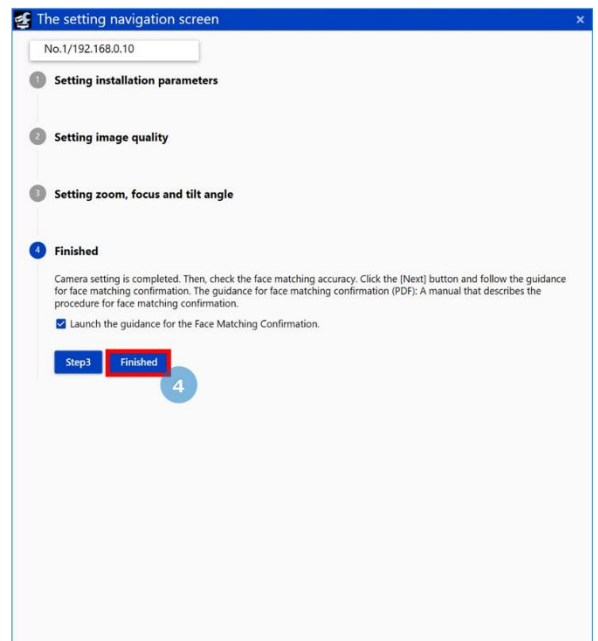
The setting navigation screen ×

No.1/192.168.0.10

1 Setting installation parameters

2 Setting image quality

3 Setting zoom, focus and tilt angle

4 Finished

Camera setting is completed. Then, check the face matching accuracy. Click the [Next] button and follow the guidance for face matching confirmation. The guidance for face matching confirmation (PDF): A manual that describes the procedure for face matching confirmation.

Launch the guidance for the Face Matching Confirmation.

Step3 Finished

4